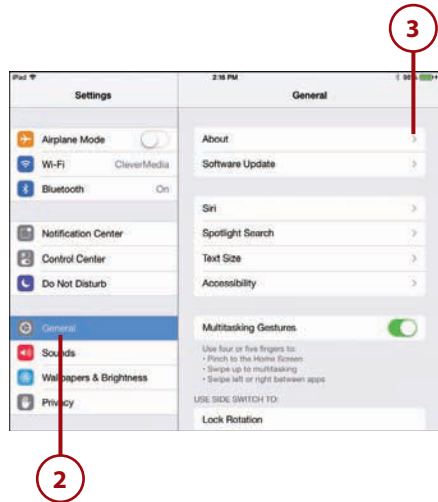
3

iPad

2:16 PM

98%

Settings

General

Airplane Mode

Wi-Fi

CleverMedia

Bluetooth

On

Notification Center

Control Center

Do Not Disturb

General

Sounds

Wallpapers & Brightness

Privacy

About

Software Update

Siri

Spotlight Search

Text Size

Accessibility

Multitasking Gestures

Use four or five fingers to:
• Pinch to the Home Screen
• Swipe up to multitasking
• Swipe left or right between apps

USE SIDE SWITCH TO:

Lock Rotation

2